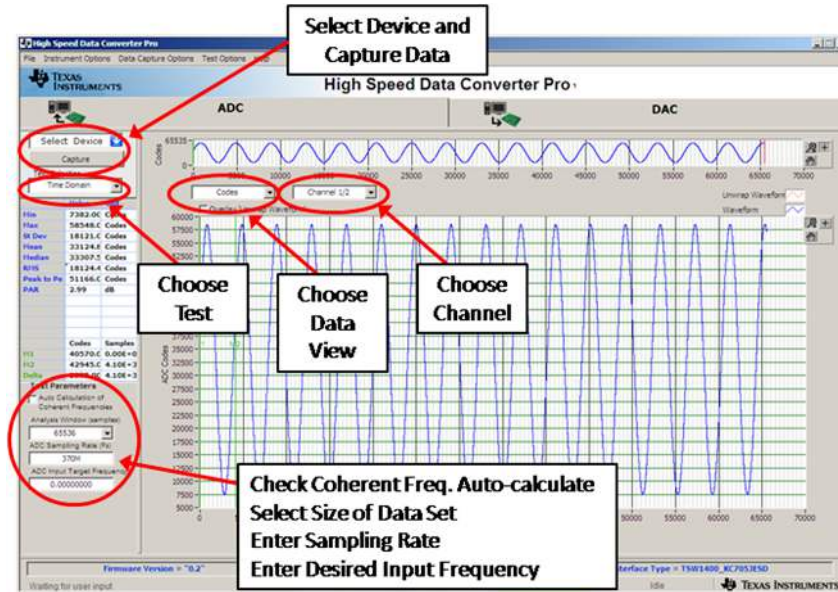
Select Device and Capture Data

High Speed Data Converter Pro

File Instrument Options Data Capture Options Test Options

TEXAS INSTRUMENTS

High Speed Data Converter Pro

ADC

DAC

Select Device

Capture

Time Domain

65535

Codes

0

Codes

Channel 1/2

Unwrap Waveform

Waveform

| | | |
|---|---|---|
| Min | 7382.0 | Codes |
| Max | 58548.0 | Codes |
| St Dev | 18121.0 | Codes |
| Mean | 33124.6 | Codes |
| Median | 33307.5 | Codes |
| RMS | 18124.4 | Codes |
| Peak to Pe | 51166.0 | Codes |
| PAR | 2.99 | dB |

| | Codes | Samples |
|---|---|---|
| H1 | 40570.0 | 0.00E+0 |
| H2 | 42945.0 | 4.10E+3 |
| Delta | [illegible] | 4.10E+3 |

Test Parameters

Auto Calculation of Coherent Frequencies

Analysis Window (samples)

65536

ADC Sampling Rate (Fs)

370M

ADC Input Target Frequency

0.00000000

60000
57500
55000
52500
50000
47500
45000
42500
40000
37500
35000
32500
30000
27500
25000
22500
20000
17500
15000
12500
10000
7500
5000

ADC Codes

0 5000 10000 15000 20000 25000 30000 35000 40000 45000 50000 55000 60000 65000 70000

Choose Test

Choose Data View

Choose Channel

Check Coherent Freq. Auto-calculate
Select Size of Data Set
Enter Sampling Rate
Enter Desired Input Frequency

Firmware Version = "0.2"

Interface Type = TSW1400_KC705JESD

Waiting for user input

Idle

TEXAS INSTRUMENTS